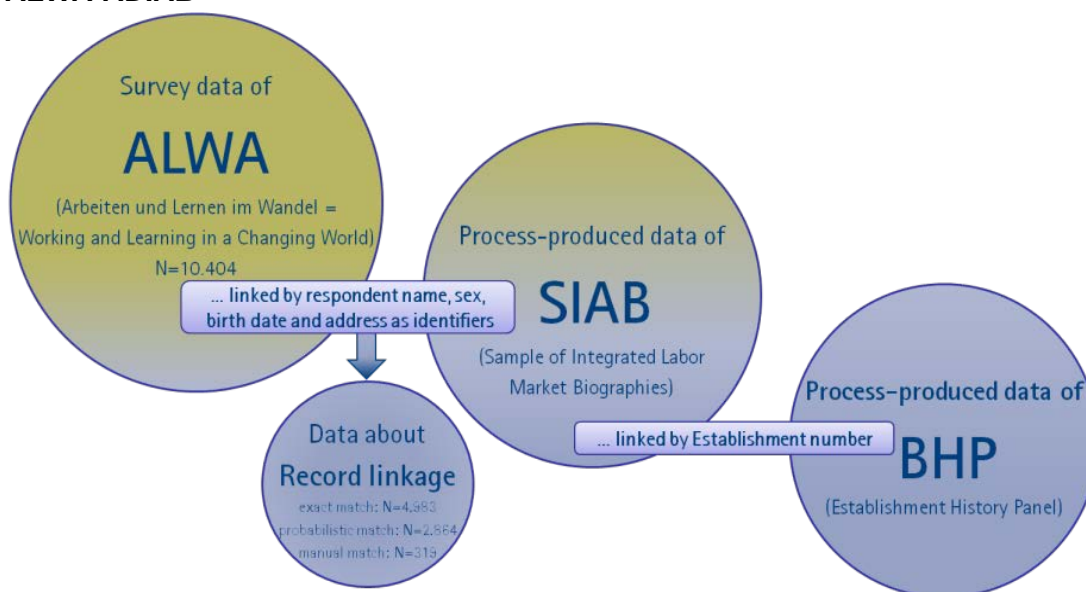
Survey data of

ALWA

(Arbeiten und Lernen im Wandel = Working and Learning in a Changing World)

N=10.404

... linked by respondent name, sex, birth date and address as identifiers

Process-produced data of

SIAB

(Sample of Integrated Labor Market Biographies)

Data about

Record linkage

exact match: N=4.983

probabilistic match: N=2.864

manual match: N=319

... linked by Establishment number

Process-produced data of

BHP

(Establishment History Panel)